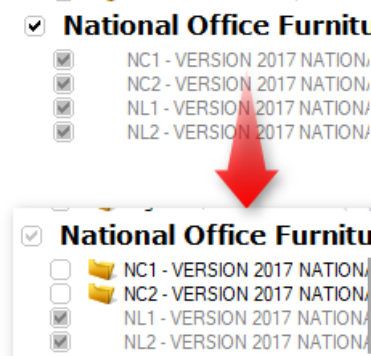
National Office Furnitu

NC1 - VERSION 2017 NATIONA

NC2 - VERSION 2017 NATIONA

NL1 - VERSION 2017 NATIONA

NL2 - VERSION 2017 NATIONA

National Office Furnitu

NC1 - VERSION 2017 NATIONA

NC2 - VERSION 2017 NATIONA

NL1 - VERSION 2017 NATIONA

NL2 - VERSION 2017 NATIONA